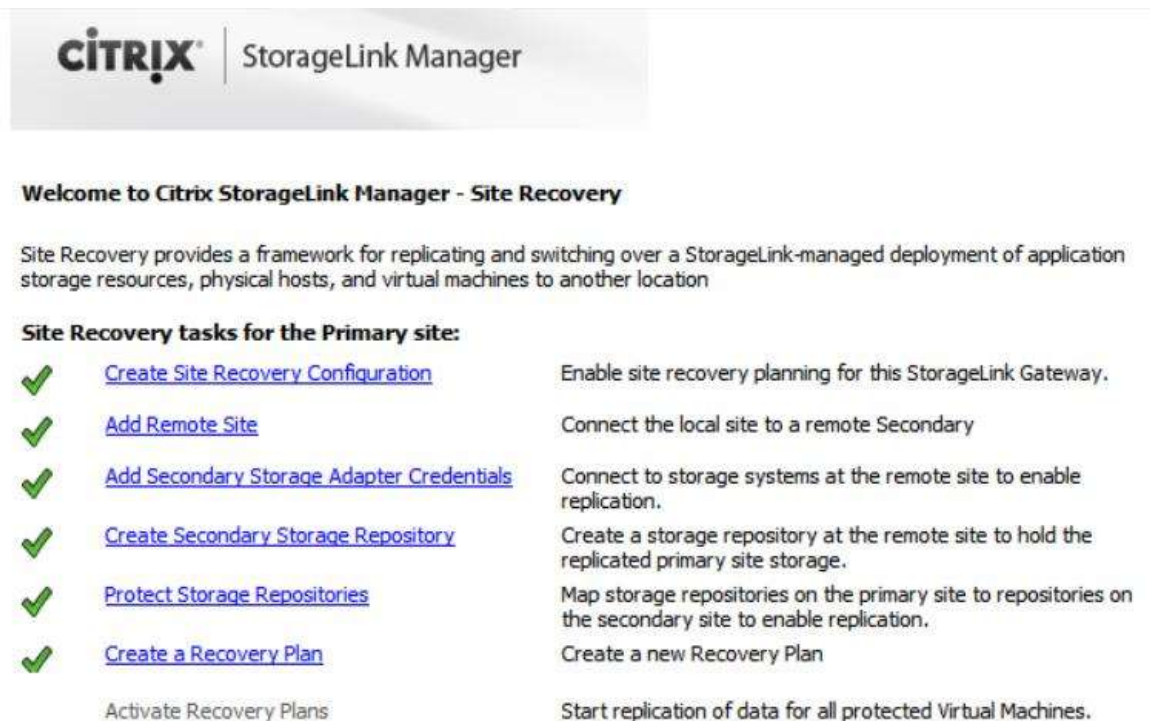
CiTRIX® | StorageLink Manager

Welcome to Citrix StorageLink Manager - Site Recovery

Site Recovery provides a framework for replicating and switching over a StorageLink-managed deployment of application storage resources, physical hosts, and virtual machines to another location

Site Recovery tasks for the Primary site:

| | |
|---|---|
| Create Site Recovery Configuration | Enable site recovery planning for this StorageLink Gateway. |
| Add Remote Site | Connect the local site to a remote Secondary |
| Add Secondary Storage Adapter Credentials | Connect to storage systems at the remote site to enable replication. |
| Create Secondary Storage Repository | Create a storage repository at the remote site to hold the replicated primary site storage. |
| Protect Storage Repositories | Map storage repositories on the primary site to repositories on the secondary site to enable replication. |
| Create a Recovery Plan | Create a new Recovery Plan |
| Activate Recovery Plans | Start replication of data for all protected Virtual Machines. |